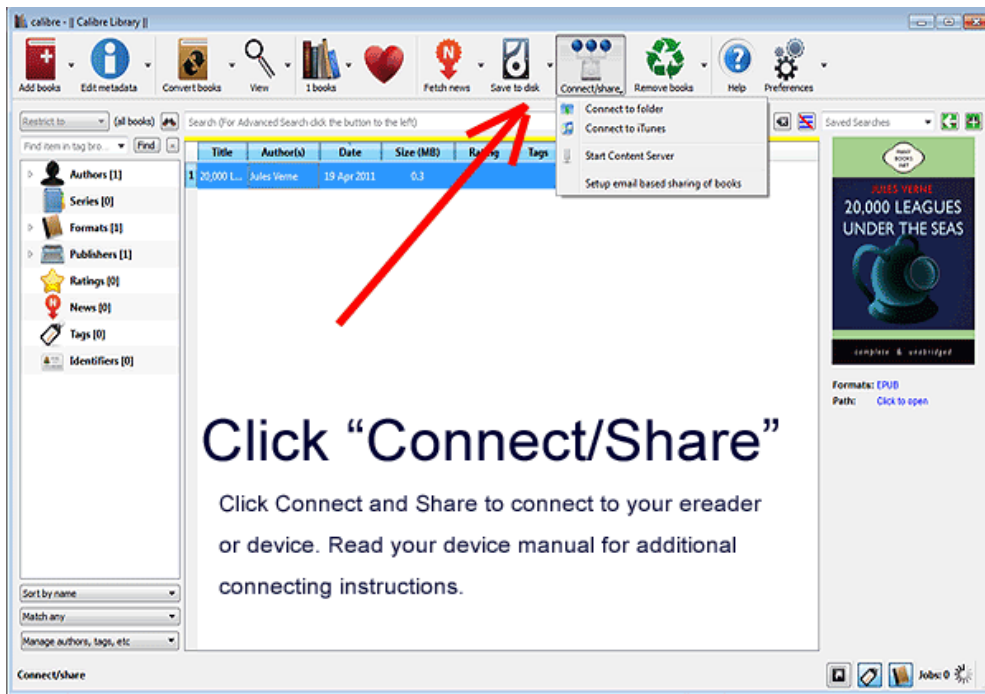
calibre - || Calibre Library ||

Add books
Edit metadata
Convert books
View
1 books
Fetch news
Save to disk
Connect/share
Remove books
Help
Preferences

Restrict to
(all books)
Search (For Advanced Search click the button to the left)
Saved Searches

Connect to folder
Connect to iTunes
Start Content Server
Setup email based sharing of books

Find item in tag bro...
Find

Authors [1]
Series [0]
Formats [1]
Publishers [1]
Ratings [0]
News [0]
Tags [0]
Identifiers [0]

| | Title | Author(s) | Date | Size (MB) | Rating | Tags |
|---|---|---|---|---|---|---|
| 1 | 20,000 L... | Jules Verne | 19 Apr 2011 | 0.3 | | |

JULES VERNE
20,000 LEAGUES UNDER THE SEAS
complete & unabridged

Formats: EPUB
Path: Click to open

Click "Connect/Share"

Click Connect and Share to connect to your ereader or device. Read your device manual for additional connecting instructions.

Sort by name
Match any
Manage authors, tags, etc

Connect/share
Jobs: 0